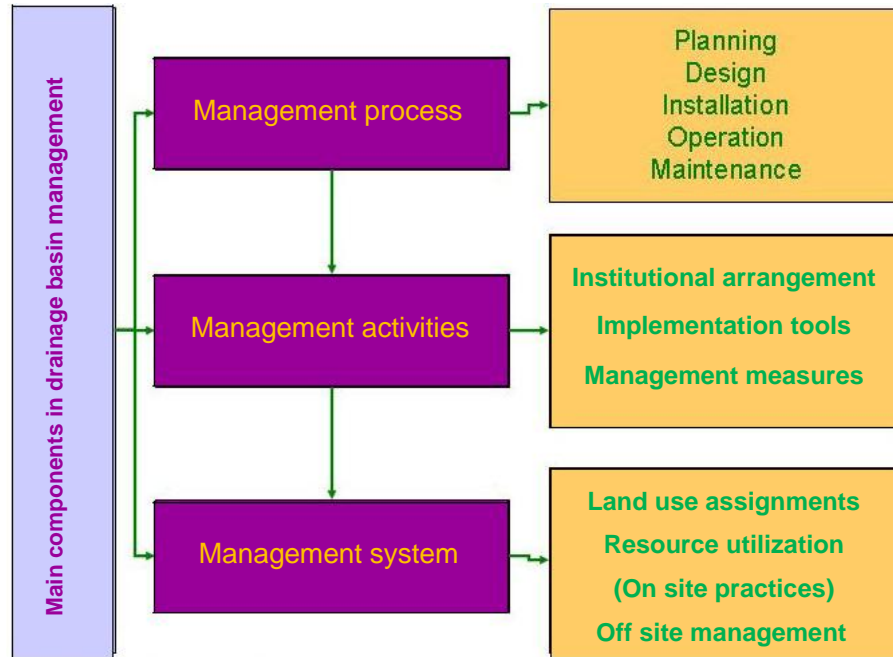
Main components in drainage basin management

Management process

Planning
Design
Installation
Operation
Maintenance

Management activities

Institutional arrangement
Implementation tools
Management measures

Management system

Land use assignments
Resource utilization
(On site practices)
Off site management